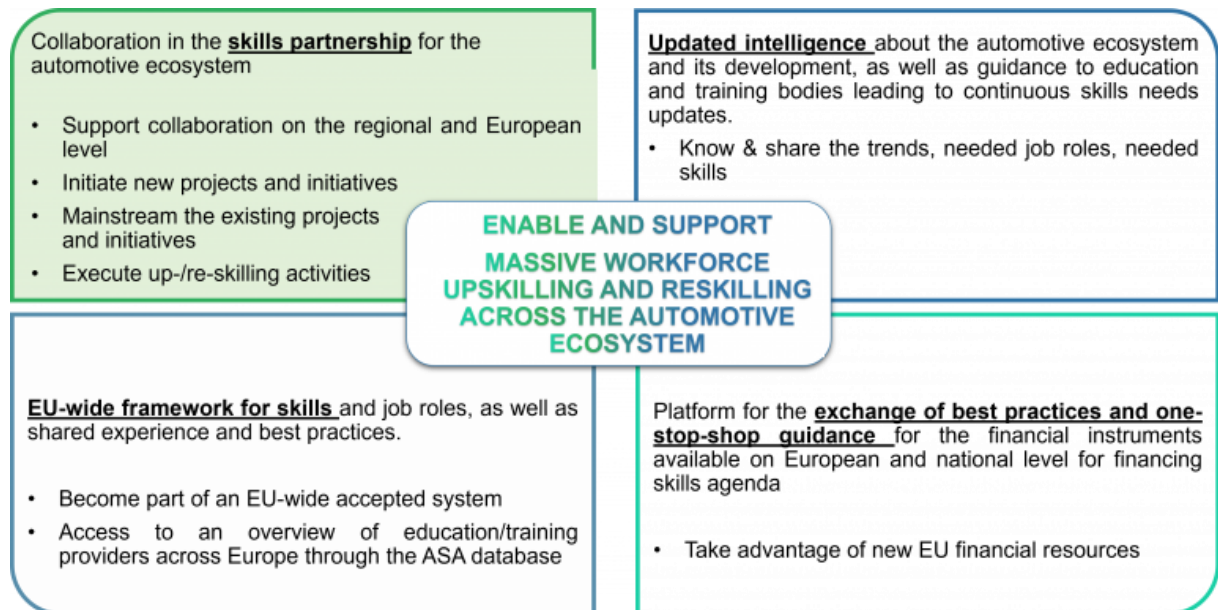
Collaboration in the **skills partnership** for the automotive ecosystem

- Support collaboration on the regional and European level
- Initiate new projects and initiatives
- Mainstream the existing projects and initiatives
- Execute up-/re-skilling activities

**Updated intelligence** about the automotive ecosystem and its development, as well as guidance to education and training bodies leading to continuous skills needs updates.

- Know & share the trends, needed job roles, needed skills

ENABLE AND SUPPORT

MASSIVE WORKFORCE UPSKILLING AND RESKILLING ACROSS THE AUTOMOTIVE ECOSYSTEM

**EU-wide framework for skills** and job roles, as well as shared experience and best practices.

- Become part of an EU-wide accepted system
- Access to an overview of education/training providers across Europe through the ASA database

Platform for the **exchange of best practices and one-stop-shop guidance** for the financial instruments available on European and national level for financing skills agenda

- Take advantage of new EU financial resources